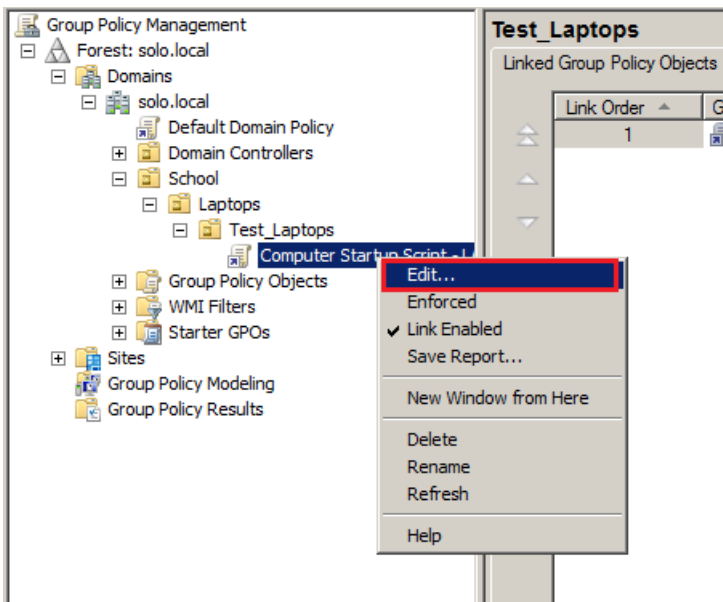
Group Policy Management
Forest: solo.local
Domains
solo.local
Default Domain Policy
Domain Controllers
School
Laptops
Test_Laptops
Computer Startup Script - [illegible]
Group Policy Objects
WMI Filters
Starter GPOs
Sites
Group Policy Modeling
Group Policy Results

Edit...
Enforced
Link Enabled
Save Report...
New Window from Here
Delete
Rename
Refresh
Help

Test_Laptops
Linked Group Policy Objects

| Link Order | G |
|---|---|
| 1 | |